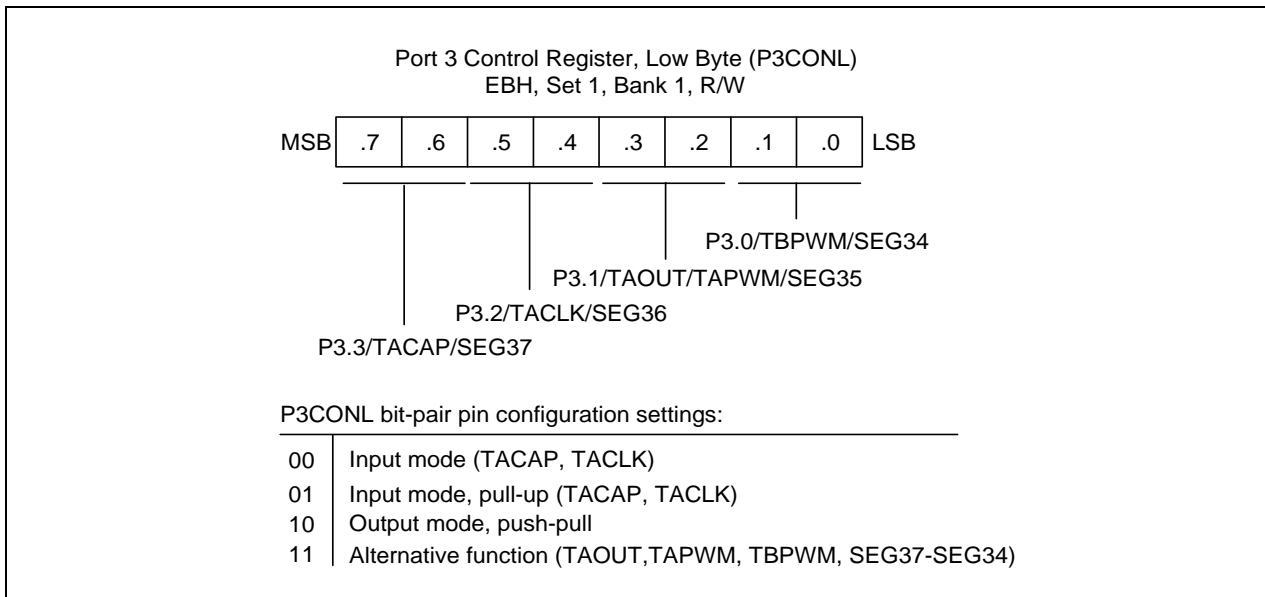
Port 3 Control Register, Low Byte (P3CONL)
EBH, Set 1, Bank 1, R/W

| MSB | .7 | .6 | .5 | .4 | .3 | .2 | .1 | .0 | LSB |
|---|---|---|---|---|---|---|---|---|---|

P3.0/TBPWM/SEG34

P3.1/TAOUT/TAPWM/SEG35

P3.2/TACLK/SEG36

P3.3/TACAP/SEG37

P3CONL bit-pair pin configuration settings:

| | |
|---|---|
| 00 | Input mode (TACAP, TACLK) |
| 01 | Input mode, pull-up (TACAP, TACLK) |
| 10 | Output mode, push-pull |
| 11 | Alternative function (TAOUT,TAPWM, TBPWM, SEG37-SEG34) |